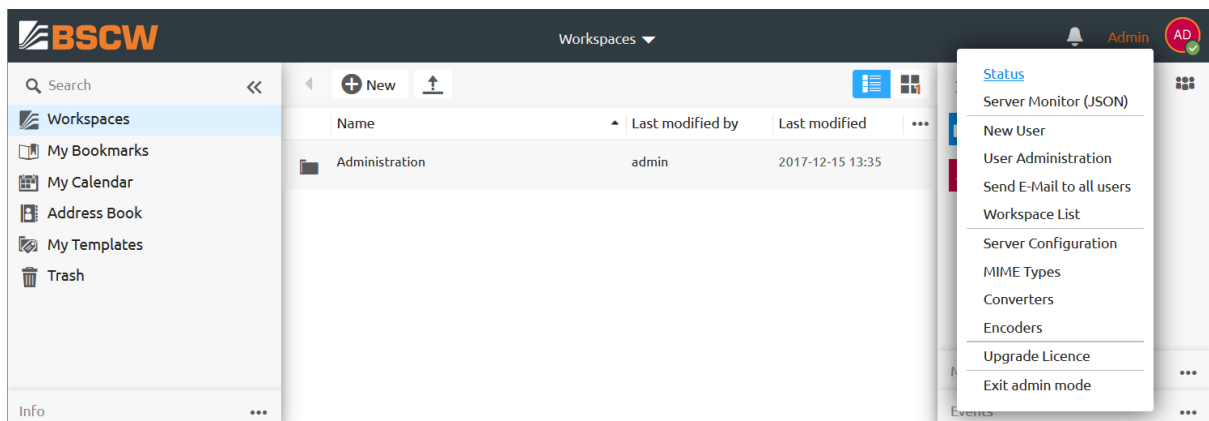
BSCW

Workspaces

Admin

AD

Search

Workspaces
My Bookmarks
My Calendar
Address Book
My Templates
Trash

Info •••

New

| Name | Last modified by | Last modified | ••• |
|---|---|---|---|
| Administration | admin | 2017-12-15 13:35 | |

Status
Server Monitor (JSON)
New User
User Administration
Send E-Mail to all users
Workspace List
Server Configuration
MIME Types
Converters
Encoders
Upgrade Licence
Exit admin mode

Events •••